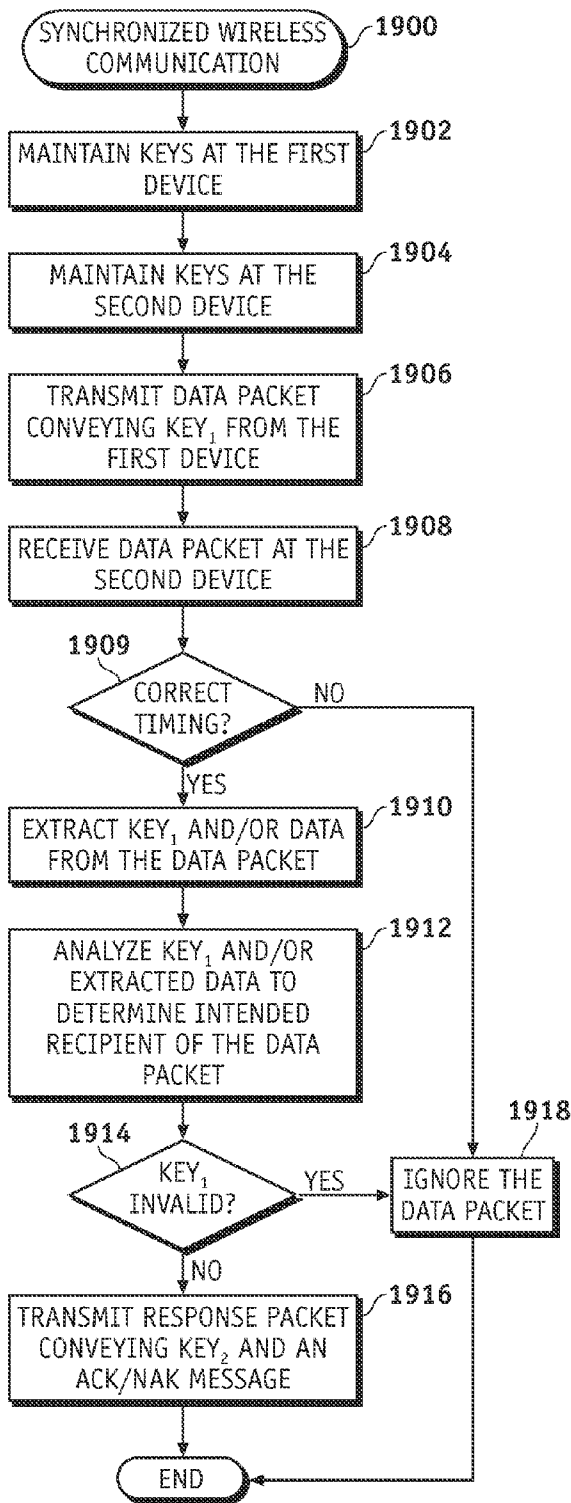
SYNCHRONIZED WIRELESS COMMUNICATION

1900

MAINTAIN KEYS AT THE FIRST DEVICE

1902

MAINTAIN KEYS AT THE SECOND DEVICE

1904

TRANSMIT DATA PACKET CONVEYING KEY$_1$ FROM THE FIRST DEVICE

1906

RECEIVE DATA PACKET AT THE SECOND DEVICE

1908

1909

CORRECT TIMING?

NO

YES

EXTRACT KEY$_1$ AND/OR DATA FROM THE DATA PACKET

1910

ANALYZE KEY$_1$ AND/OR EXTRACTED DATA TO DETERMINE INTENDED RECIPIENT OF THE DATA PACKET

1912

1914

KEY$_1$ INVALID?

YES

1918

IGNORE THE DATA PACKET

NO

TRANSMIT RESPONSE PACKET CONVEYING KEY$_2$ AND AN ACK/NAK MESSAGE

1916

END